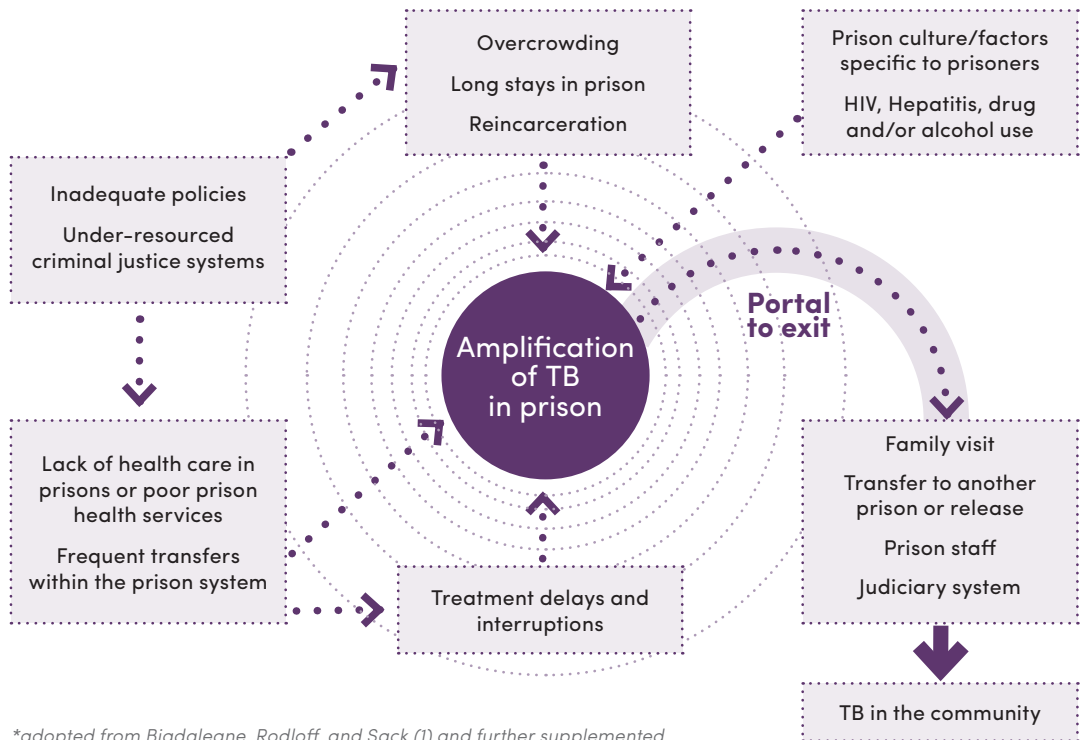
Overcrowding

Long stays in prison

Reincarceration

Prison culture/factors specific to prisoners

HIV, Hepatitis, drug and/or alcohol use

Inadequate policies

Under-resourced criminal justice systems

Portal to exit

Amplification of TB in prison

Lack of health care in prisons or poor prison health services

Frequent transfers within the prison system

Family visit

Transfer to another prison or release

Prison staff

Judiciary system

Treatment delays and interruptions

TB in the community

*adopted from Biadaleane, Rodloff, and Sack (1) and further supplemented